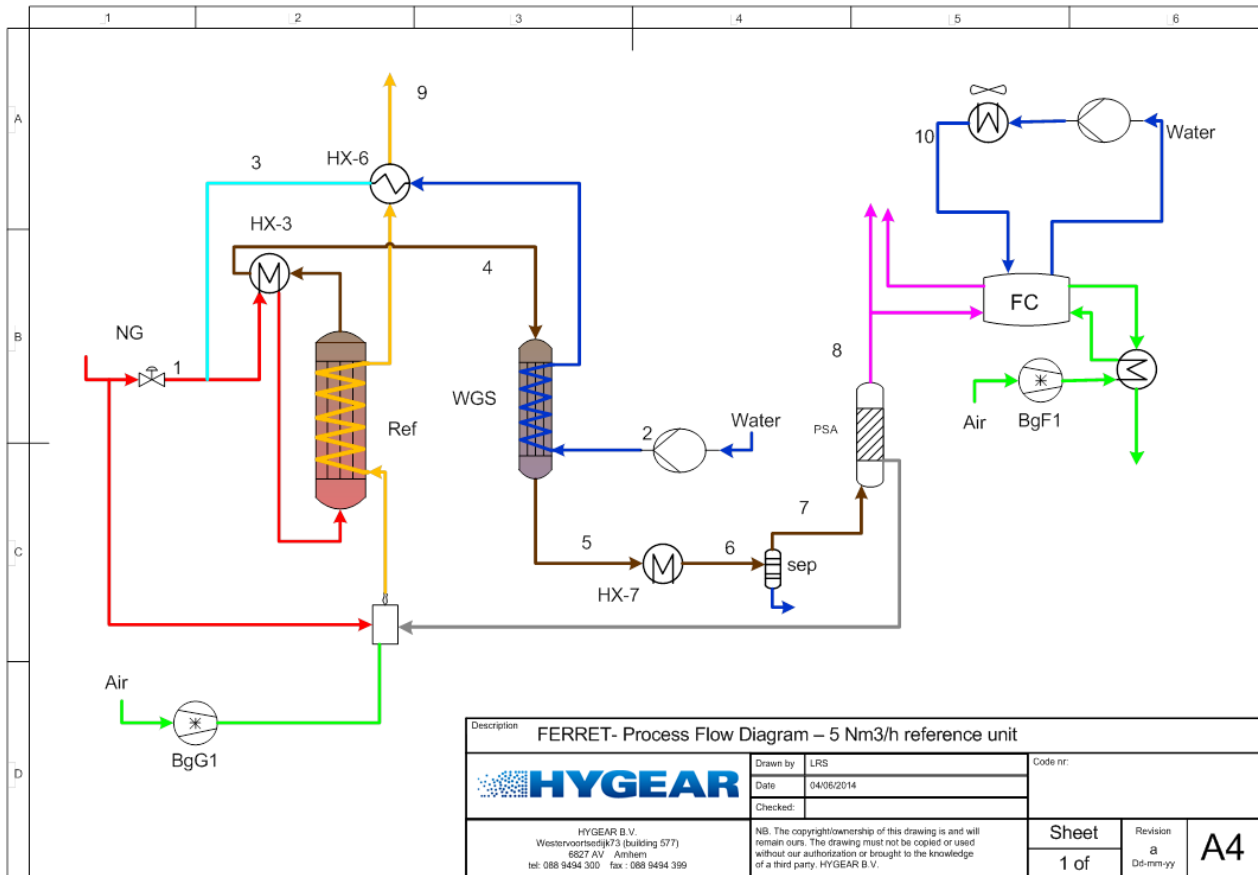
1 2 3 4 5 6

A

B

C

D

9

HX-6

3

HX-3

4

NG

1

Ref

WGS

2

Water

10

Water

FC

8

PSA

Air

BgF1

7

5

6

sep

HX-7

Air

BgG1

Description

FERRET- Process Flow Diagram – 5 Nm3/h reference unit

HYGEAR

| Drawn by | LRS |
|---|---|
| Date | 04/06/2014 |
| Checked: | |

Code nr:

HYGEAR B.V.
Westervoortsedijk73 (building 577)
6827 AV Arnhem
tel: 088 9494 300 fax : 088 9494 399

NB. The copyright/ownership of this drawing is and will remain ours. The drawing must not be copied or used without our authorization or brought to the knowledge of a third party. HYGEAR B.V.

Sheet
1 of

Revision
a
Dd-mm-yy

A4